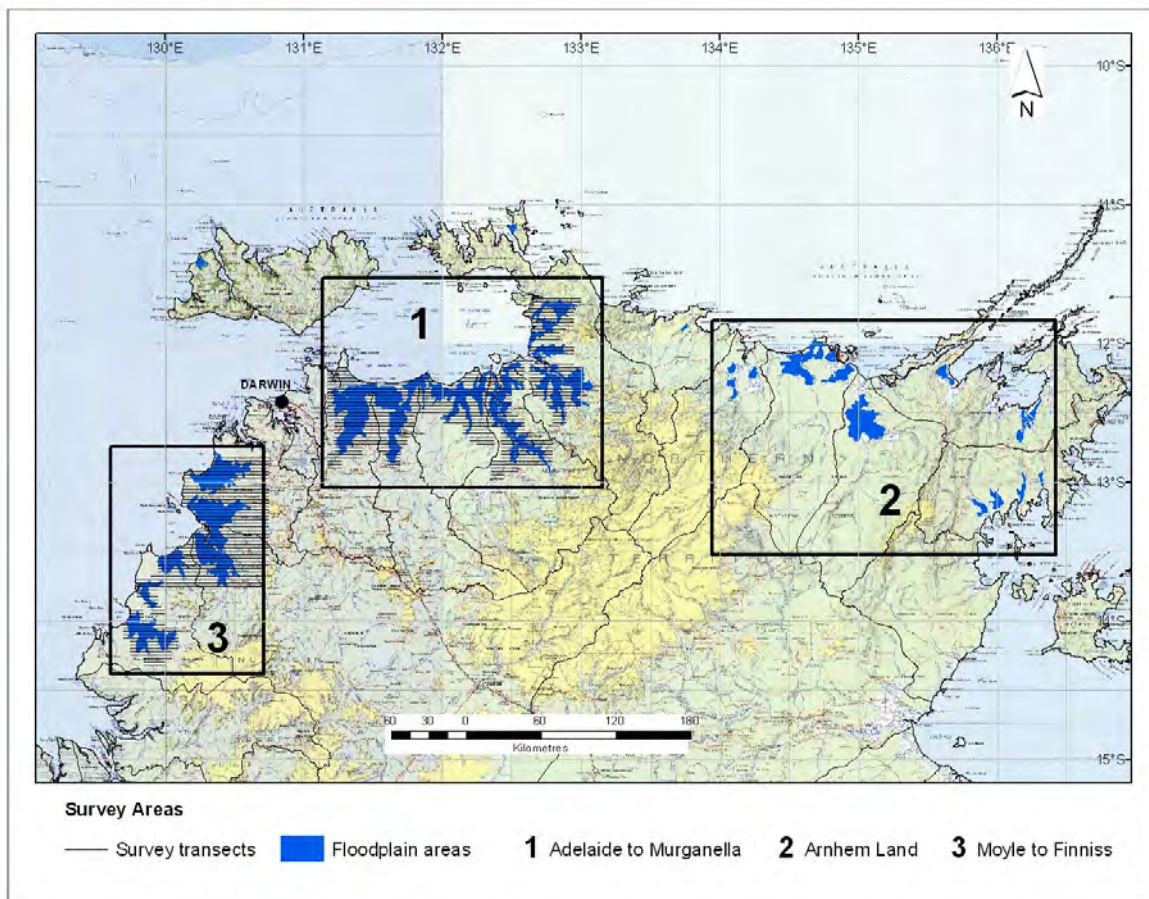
130°E 131°E 132°E 133°E 134°E 135°E 136°E
N
10°S
11°S
12°S
13°S
14°S
15°S
DARWIN
1
2
3
60 30 0 60 120 180
Kilometres

Survey Areas
Survey transects
Floodplain areas
1 Adelaide to Murganella
2 Arnhem Land
3 Moyle to Finniss